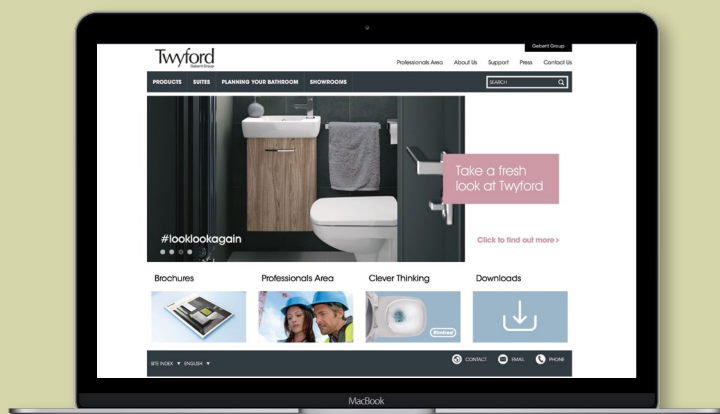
Geberit Group

Twyford
Geberit Group

Professionals Area About Us Support Press Contact Us

PRODUCTS SUITES PLANNING YOUR BATHROOM SHOWROOMS

SEARCH

#looklookagain

Take a fresh look at Twyford

Click to find out more ›

Brochures

Professionals Area

Clever Thinking

Downloads

SITE INDEX ▼ ENGLISH ▼

CONTACT EMAIL PHONE

MacBook